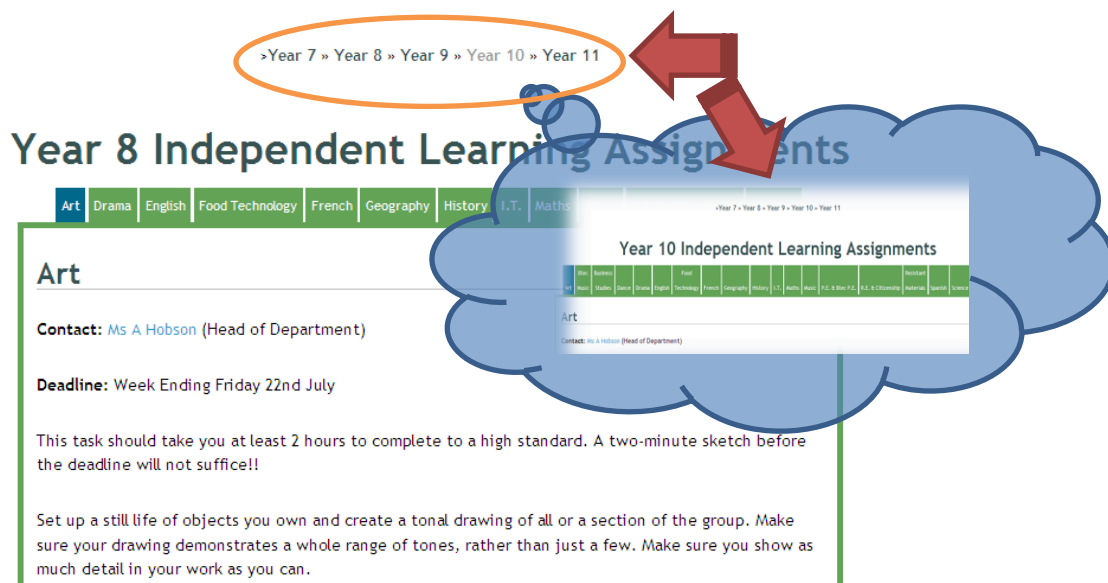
»Year 7 » Year 8 » Year 9 » Year 10 » Year 11

Year 8 Independent Learning Assignments

Art | Drama | English | Food Technology | French | Geography | History | I.T. | Maths

»Year 7 » Year 8 » Year 9 » Year 10 » Year 11

Year 10 Independent Learning Assignments

Art | Btec Music | Business Studies | Dance | Drama | English | Food Technology | French | Geography | History | I.T. | Maths | Music | P.E. & Btec P.E. | R.E. & Citizenship | Resistant Materials | Spanish | Science

Art

Contact: Ms A Hobson (Head of Department)

Art

Contact: Ms A Hobson (Head of Department)

Deadline: Week Ending Friday 22nd July

This task should take you at least 2 hours to complete to a high standard. A two-minute sketch before the deadline will not suffice!!

Set up a still life of objects you own and create a tonal drawing of all or a section of the group. Make sure your drawing demonstrates a whole range of tones, rather than just a few. Make sure you show as much detail in your work as you can.